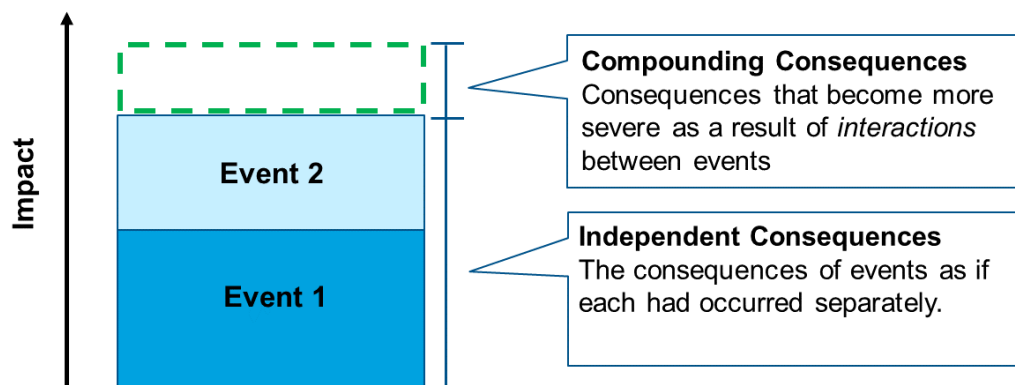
Impact

Event 2

Event 1

Compounding Consequences
Consequences that become more severe as a result of *interactions* between events

Independent Consequences
The consequences of events as if each had occurred separately.